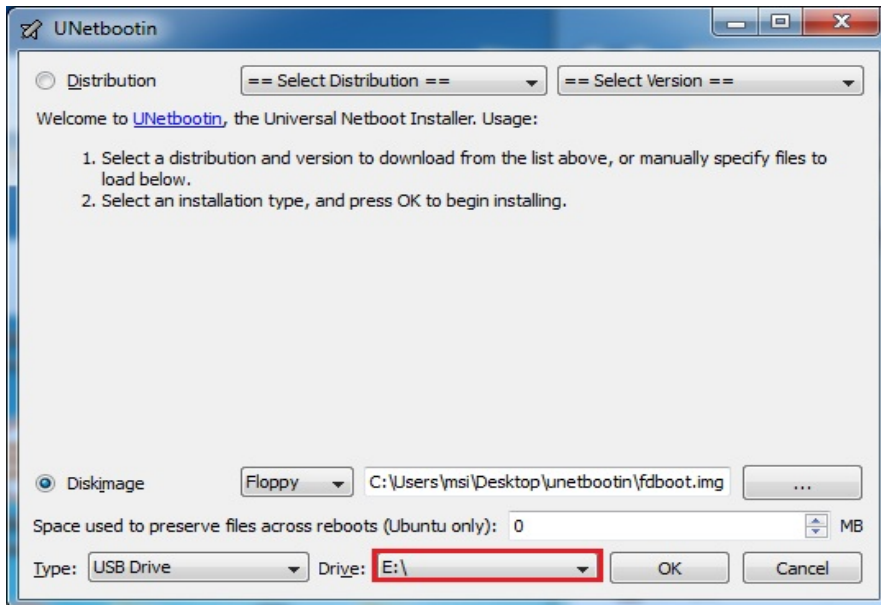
UNetbootin

Distribution == Select Distribution == == Select Version ==

Welcome to UNetbootin, the Universal Netboot Installer. Usage:

1. Select a distribution and version to download from the list above, or manually specify files to load below.
2. Select an installation type, and press OK to begin installing.

Diskimage Floppy C:\Users\msi\Desktop\unetbootin\fdboot.img ...

Space used to preserve files across reboots (Ubuntu only): 0 MB

Type: USB Drive Drive: E:\ OK Cancel